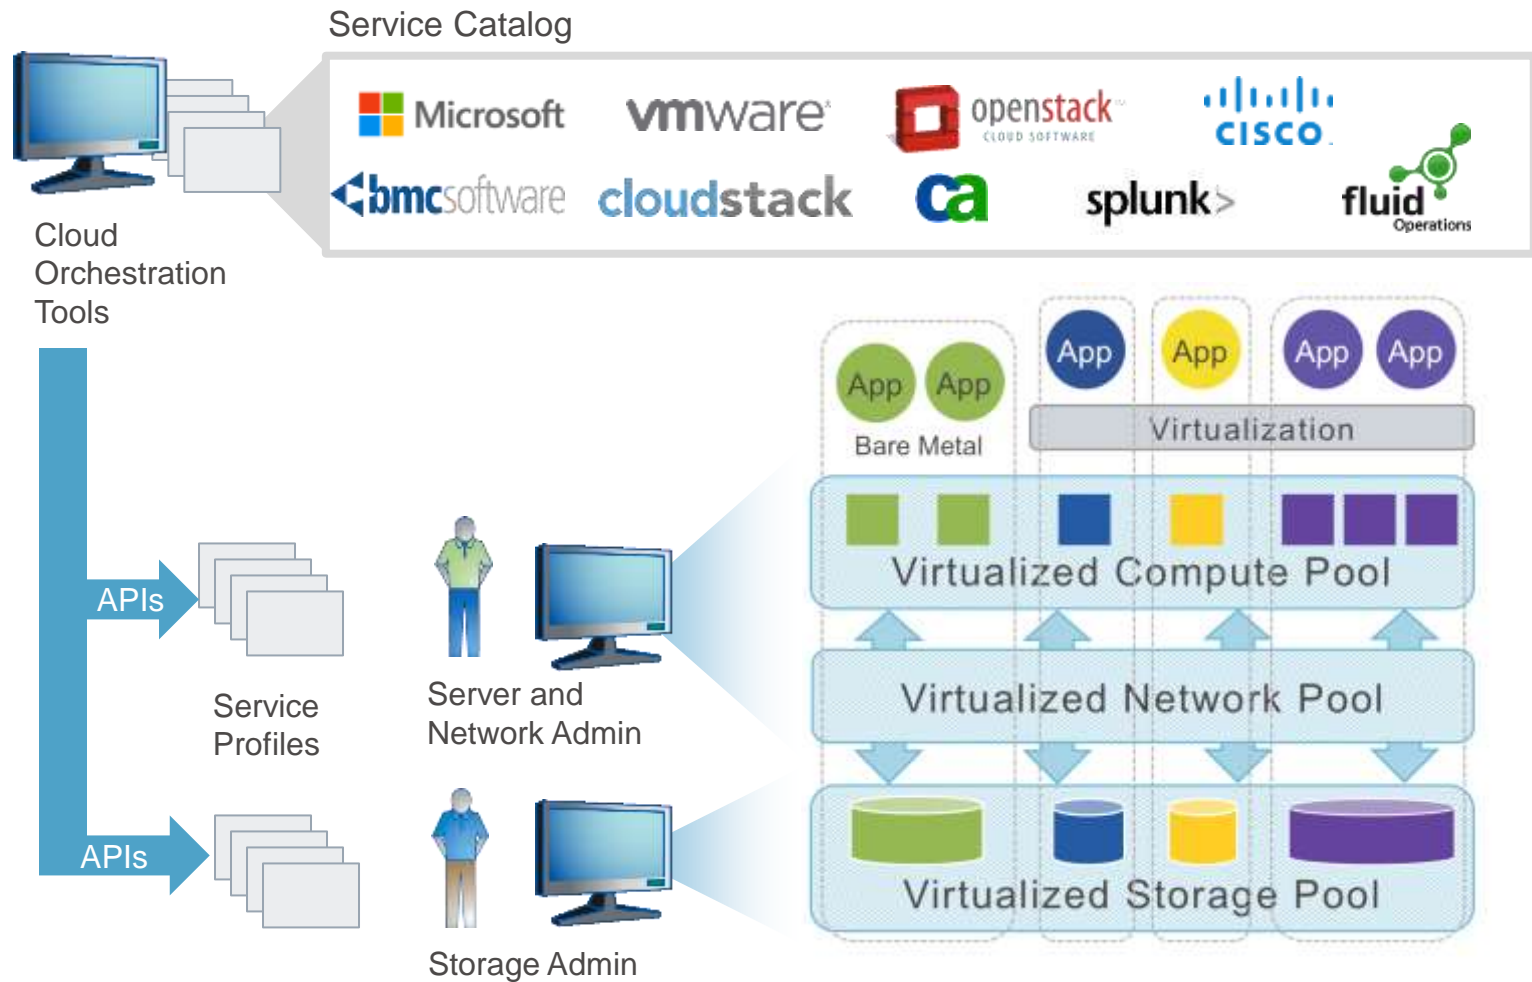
Service Catalog

Microsoft vmware openstack CLOUD SOFTWARE cisco

bmcsoftware cloudstack ca splunk> fluid Operations

Cloud Orchestration Tools

APIs

Service Profiles

APIs

Server and Network Admin

Storage Admin

App App

Bare Metal

App App App App

Virtualization

Virtualized Compute Pool

Virtualized Network Pool

Virtualized Storage Pool